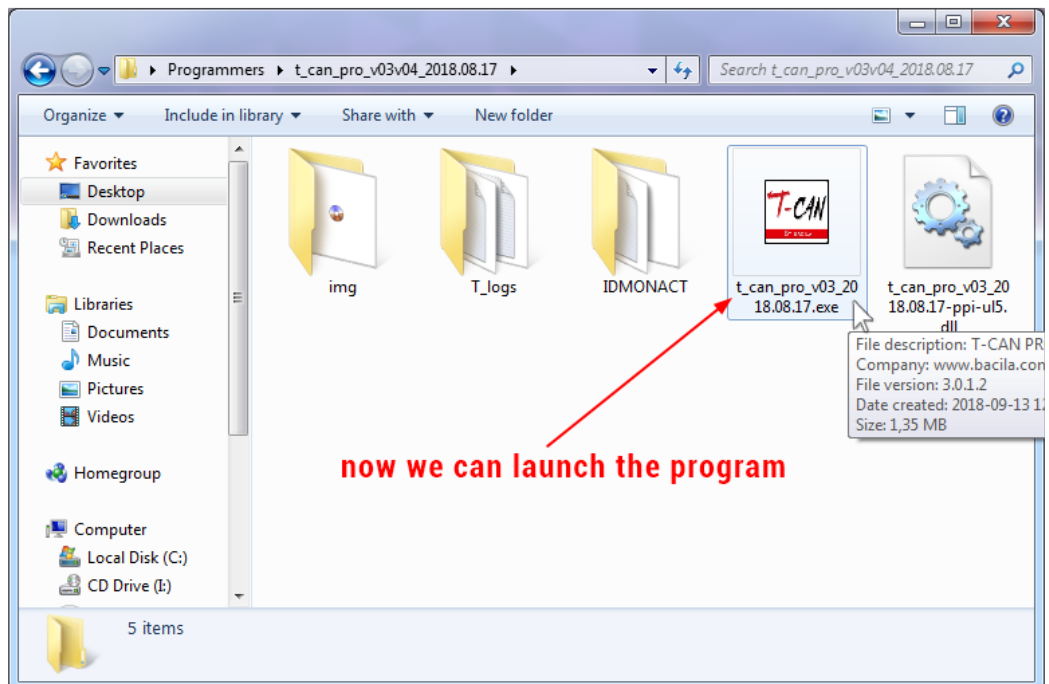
Programmers ▸ t_can_pro_v03v04_2018.08.17 ▸

Search t_can_pro_v03v04_2018.08.17

Organize ▾ Include in library ▾ Share with ▾ New folder

Favorites
Desktop
Downloads
Recent Places

Libraries
Documents
Music
Pictures
Videos

Homegroup

Computer
Local Disk (C:)
CD Drive (I:)

img

T_logs

IDMONACT

T-CAN

t_can_pro_v03_2018.08.17.exe

t_can_pro_v03_2018.08.17-ppi-ul5.dll

File description: T-CAN PR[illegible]
Company: www.bacila.con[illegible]
File version: 3.0.1.2
Date created: 2018-09-13 1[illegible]
Size: 1,35 MB

now we can launch the program

5 items